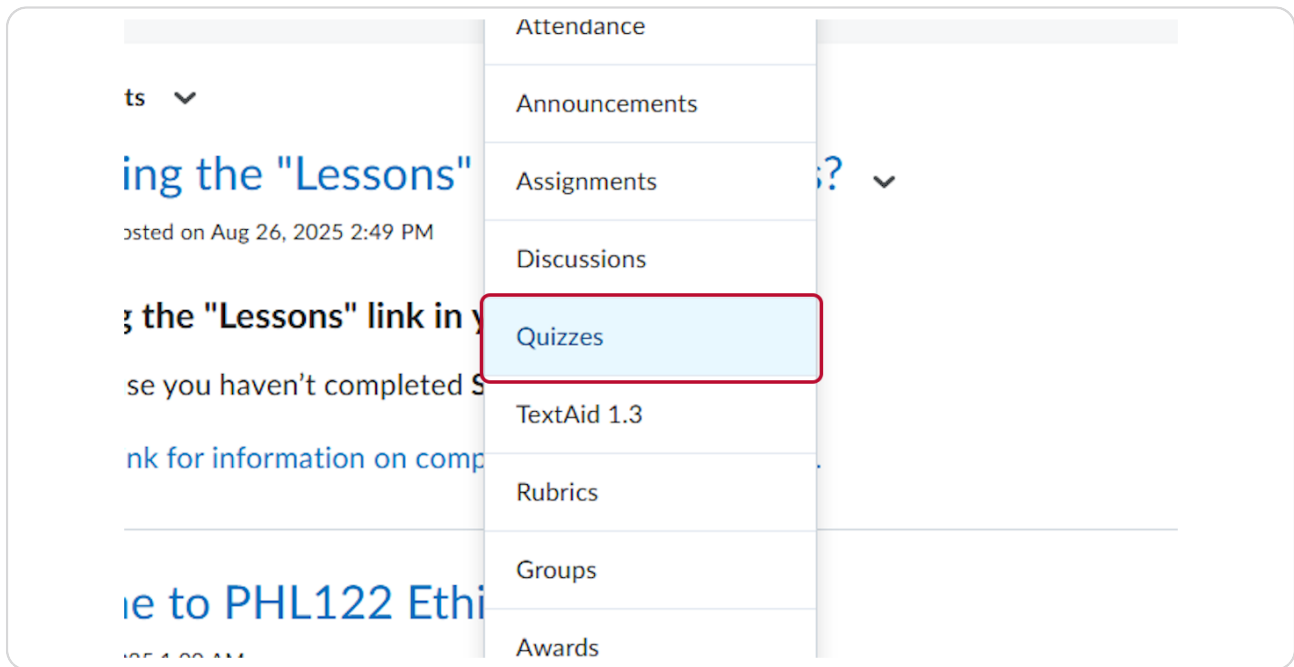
ts

ing the "Lessons" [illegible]s?

osted on Aug 26, 2025 2:49 PM

g the "Lessons" link in y

se you haven't completed S

nk for information on comp

Attendance

Announcements

Assignments

Discussions

Quizzes

TextAid 1.3

Rubrics

Groups

Awards

ne to PHL122 Ethi

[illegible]